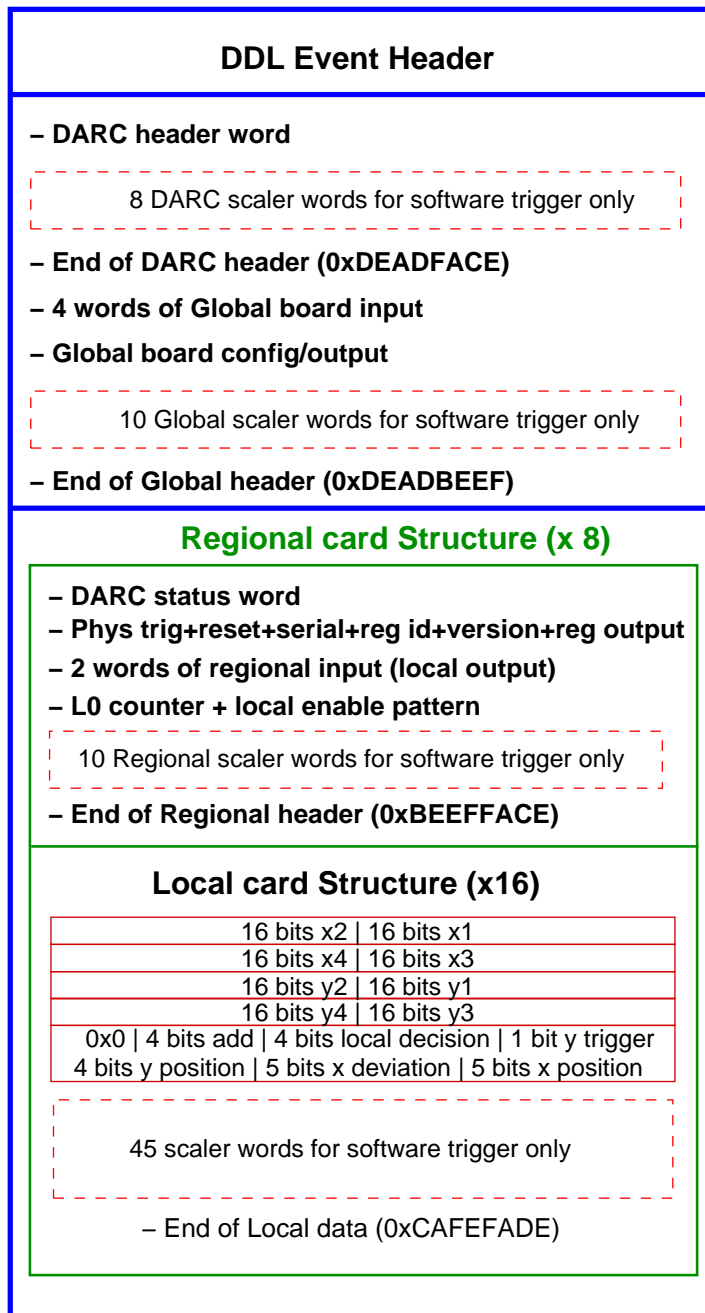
DDL Event Header

– DARC header word

8 DARC scaler words for software trigger only

– End of DARC header (0xDEADFACE)

– 4 words of Global board input

– Global board config/output

10 Global scaler words for software trigger only

– End of Global header (0xDEADBEEF)

Regional card Structure (x 8)

– DARC status word
– Phys trig+reset+serial+reg id+version+reg output
– 2 words of regional input (local output)
– L0 counter + local enable pattern

10 Regional scaler words for software trigger only

– End of Regional header (0xBEEFFACE)

Local card Structure (x16)

| 16 bits x2 \| 16 bits x1 |
|---|
| 16 bits x4 \| 16 bits x3 |
| 16 bits y2 \| 16 bits y1 |
| 16 bits y4 \| 16 bits y3 |
| 0x0 \| 4 bits add \| 4 bits local decision \| 1 bit y trigger 4 bits y position \| 5 bits x deviation \| 5 bits x position |

45 scaler words for software trigger only

– End of Local data (0xCAFEFADE)